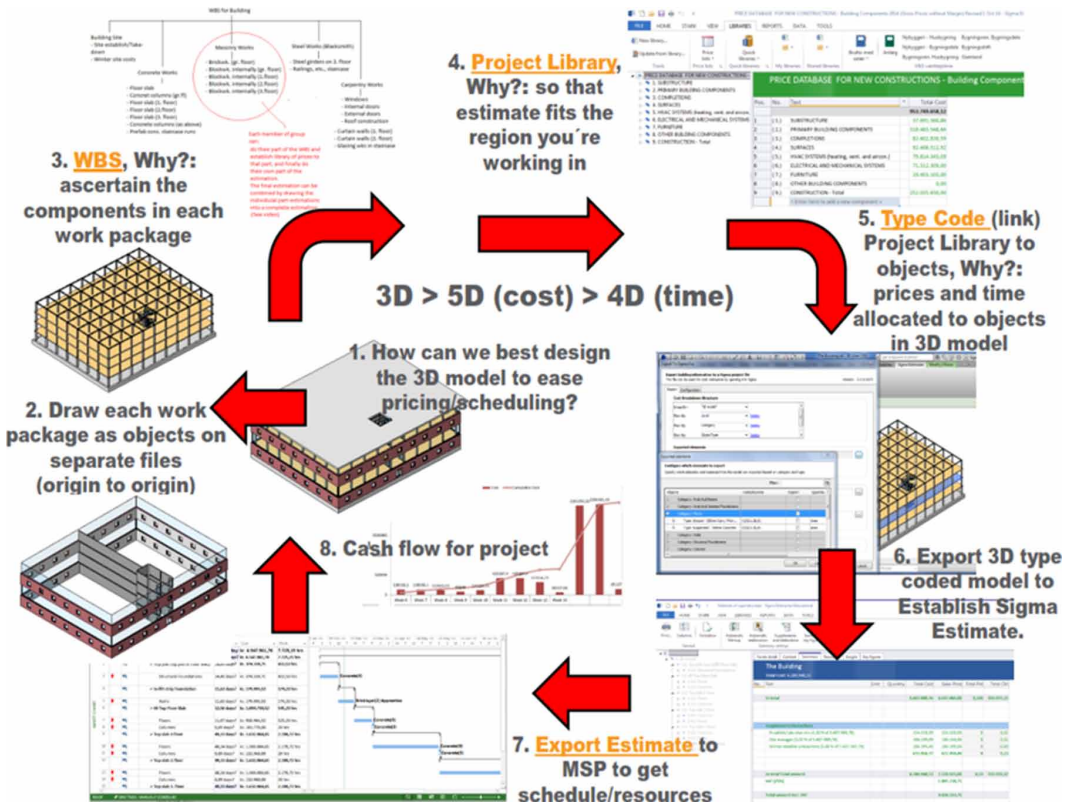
WBS for Building

Building Site
- Site establish/Take-down
- Winter site costs

Concrete Works
- Floor slab
- Concrete columns (gr.fl)
- Floor slab (1. floor)
- Floor slab (2. floor)
- Floor slab (3. floor)
- Concrete columns (as above)
- Prefab conc. staircase runs

Masonry Works
- Brickwk. (gr. floor)
- Blockwk. internally (gr. floor)
- Blockwk. internally (1. floor)
- Blockwk. internally (2. floor)
- Blockwk. internally (3. floor)

Steel Works (Blacksmith)
- Steel girders on 3. floor
- Railings, etc., staircase

Carpentry Works
- Windows
- Internal doors
- External doors
- Roof construction
- Curtain walls (1. floor)
- Curtain walls (2. floor)
- Glazing etc in staircase

3. WBS, Why?: ascertain the components in each work package

4. Project Library, Why?: so that estimate fits the region you´re working in

PRICE DATABASE FOR NEW CONSTRUCTIONS - Building Components

5. Type Code (link) Project Library to objects, Why?: prices and time allocated to objects in 3D model

3D > 5D (cost) > 4D (time)

1. How can we best design the 3D model to ease pricing/scheduling?

2. Draw each work package as objects on separate files (origin to origin)

8. Cash flow for project

6. Export 3D type coded model to Establish Sigma Estimate.

The Building

7. Export Estimate to MSP to get schedule/resources